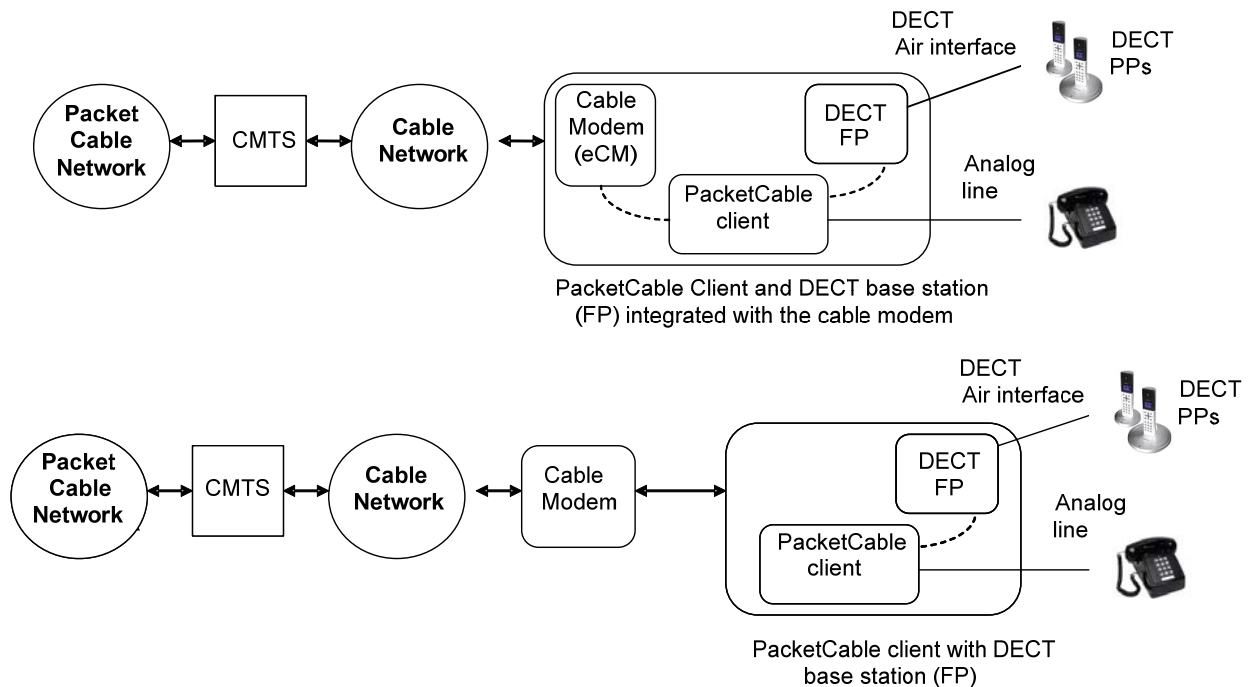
Packet Cable Network

CMTS

Cable Network

Cable Modem (eCM)

DECT FP

PacketCable client

DECT Air interface

DECT PPs

Analog line

PacketCable Client and DECT base station (FP) integrated with the cable modem

Packet Cable Network

CMTS

Cable Network

Cable Modem

DECT FP

PacketCable client

DECT Air interface

DECT PPs

Analog line

PacketCable client with DECT base station (FP)